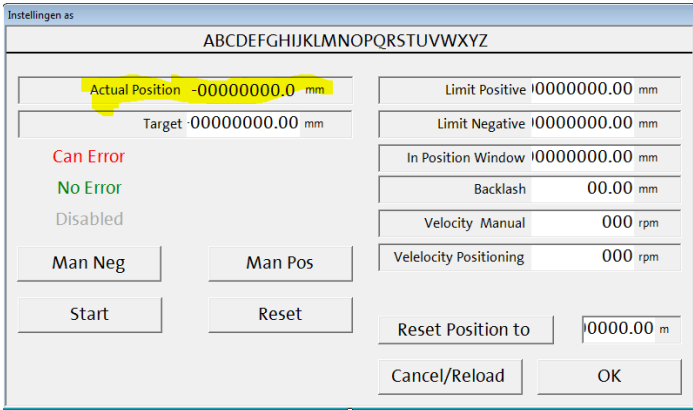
Instellingen as

ABCDEFGHIJKLMNOPQRSTUVWXYZ

Actual Position -00000000.0 mm

Target -00000000.00 mm

Can Error

No Error

Disabled

Man Neg

Man Pos

Start

Reset

Limit Positive 00000000.00 mm

Limit Negative 00000000.00 mm

In Position Window 00000000.00 mm

Backlash 00.00 mm

Velocity Manual 000 rpm

Velelocity Positioning 000 rpm

Reset Position to

00000.00 m

Cancel/Reload

OK